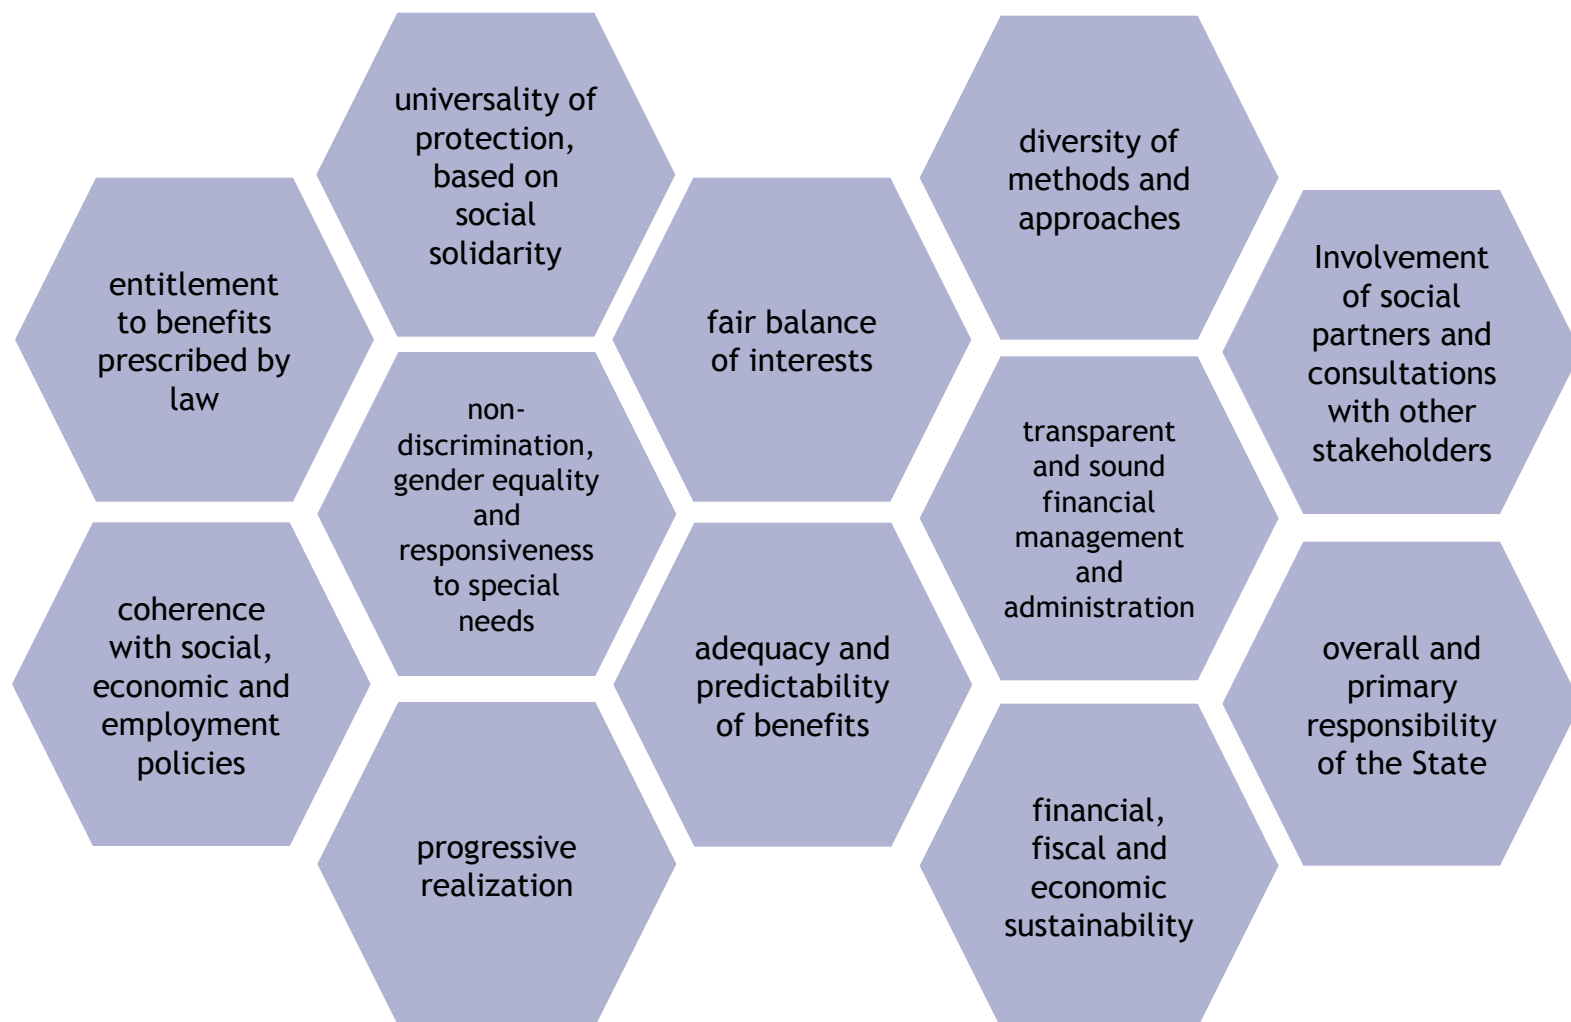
entitlement to benefits prescribed by law

coherence with social, economic and employment policies

universality of protection, based on social solidarity

non-discrimination, gender equality and responsiveness to special needs

progressive realization

fair balance of interests

adequacy and predictability of benefits

diversity of methods and approaches

transparent and sound financial management and administration

financial, fiscal and economic sustainability

Involvement of social partners and consultations with other stakeholders

overall and primary responsibility of the State